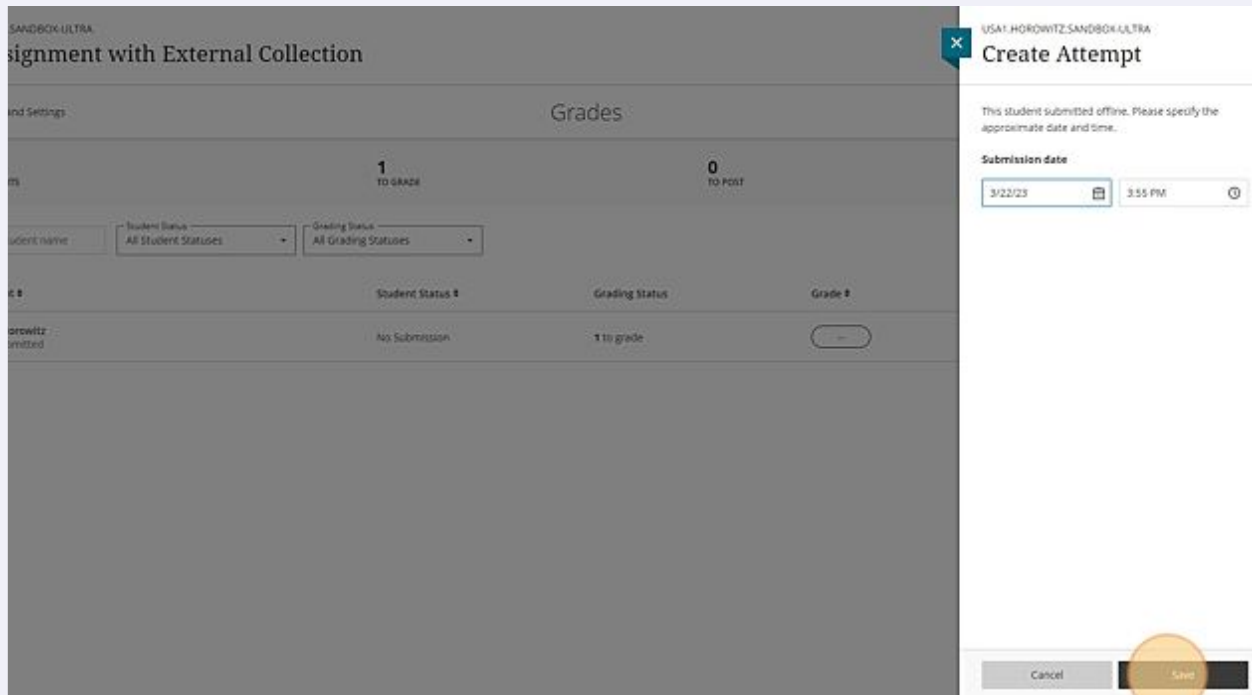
SANDBOX-ULTRA
signment with External Collection

nd Settings

Grades

ts

1
TO GRADE

0
TO POST

udent name

Student Status
All Student Statuses

Grading Status
All Grading Statuses

t ⇕

Student Status ⇕

Grading Status

Grade ⇕

orowitz
mitted

No Submission

1 to grade

--

USA1.HOROWITZ.SANDBOX-ULTRA
Create Attempt

This student submitted offline. Please specify the approximate date and time.

Submission date

3/22/23

3:55 PM

Cancel

Save